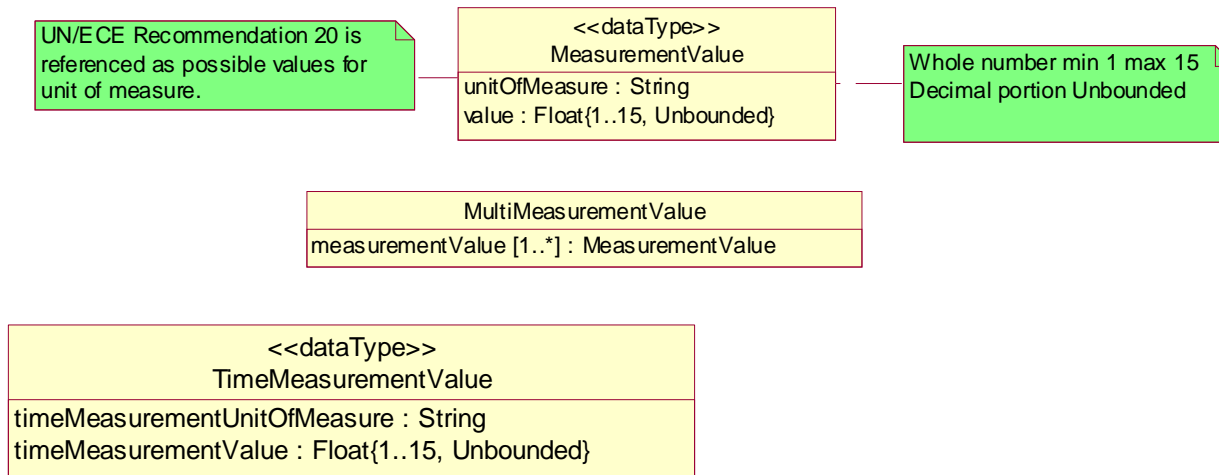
UN/ECE Recommendation 20 is referenced as possible values for unit of measure.

<<dataType>>
MeasurementValue
unitOfMeasure : String
value : Float{1..15, Unbounded}

Whole number min 1 max 15
Decimal portion Unbounded

MultiMeasurementValue
measurementValue [1..*] : MeasurementValue

<<dataType>>
TimeMeasurementValue
timeMeasurementUnitOfMeasure : String
timeMeasurementValue : Float{1..15, Unbounded}